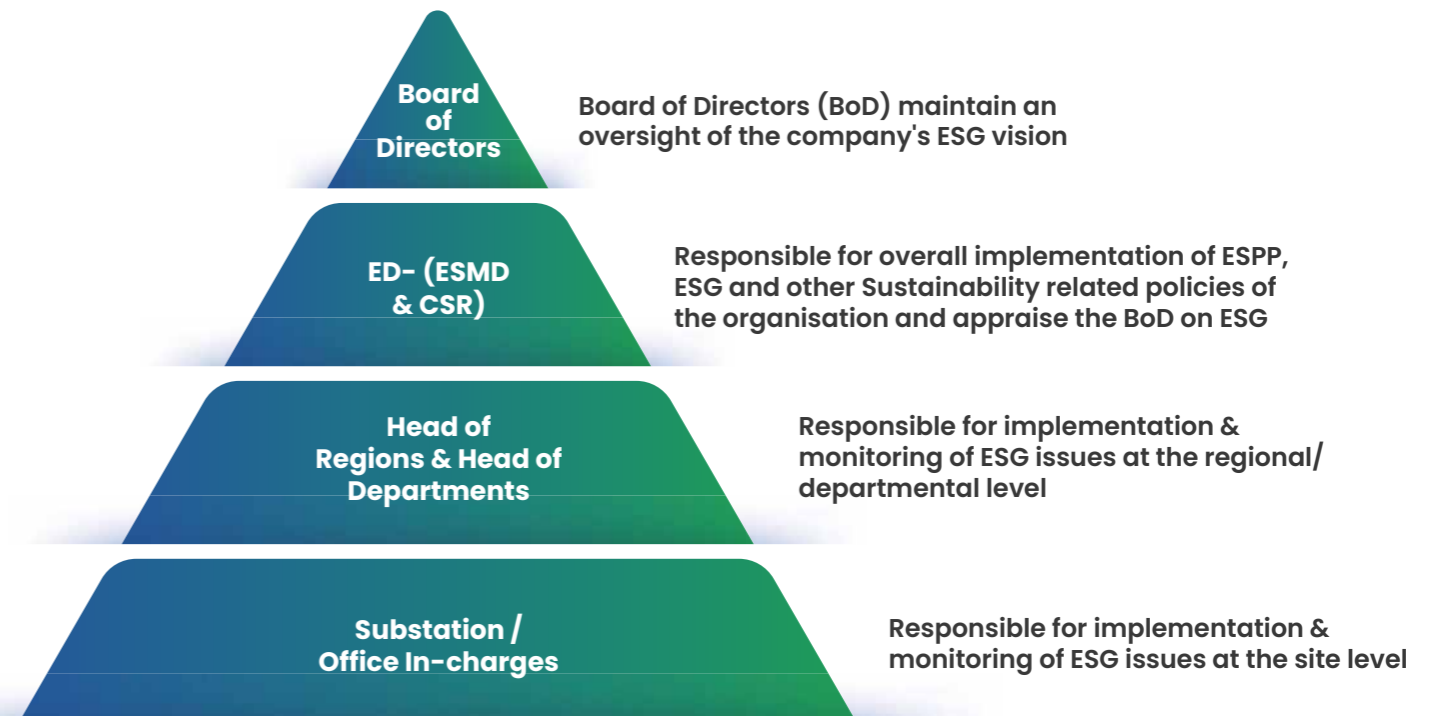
Board of Directors

Board of Directors (BoD) maintain an oversight of the company's ESG vision

ED- (ESMD & CSR)

Responsible for overall implementation of ESPP, ESG and other Sustainability related policies of the organisation and appraise the BoD on ESG

Head of Regions & Head of Departments

Responsible for implementation & monitoring of ESG issues at the regional/ departmental level

Substation / Office In-charges

Responsible for implementation & monitoring of ESG issues at the site level